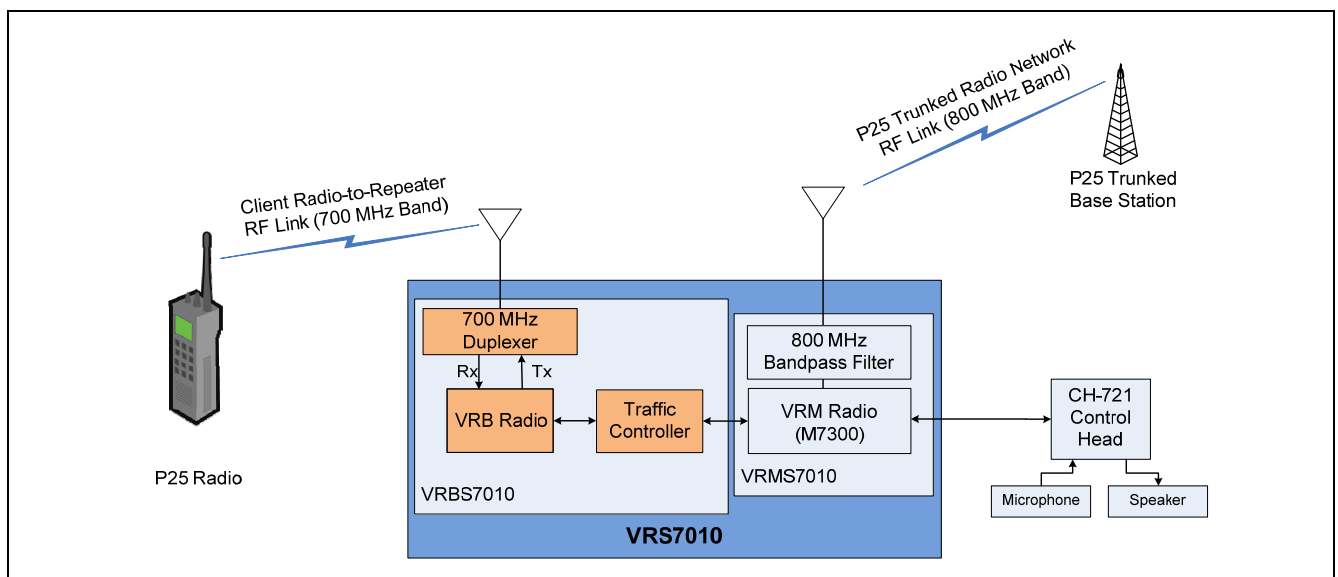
P25 Trunked Radio Network
RF Link (800 MHz Band)

P25 Trunked
Base Station

Client Radio-to-Repeater
RF Link (700 MHz Band)

700 MHz
Duplexer

Rx

Tx

VRB Radio

Traffic
Controller

VRBS7010

800 MHz
Bandpass Filter

VRM Radio
(M7300)

VRMS7010

CH-721
Control
Head

Microphone

Speaker

VRS7010

P25 Radio